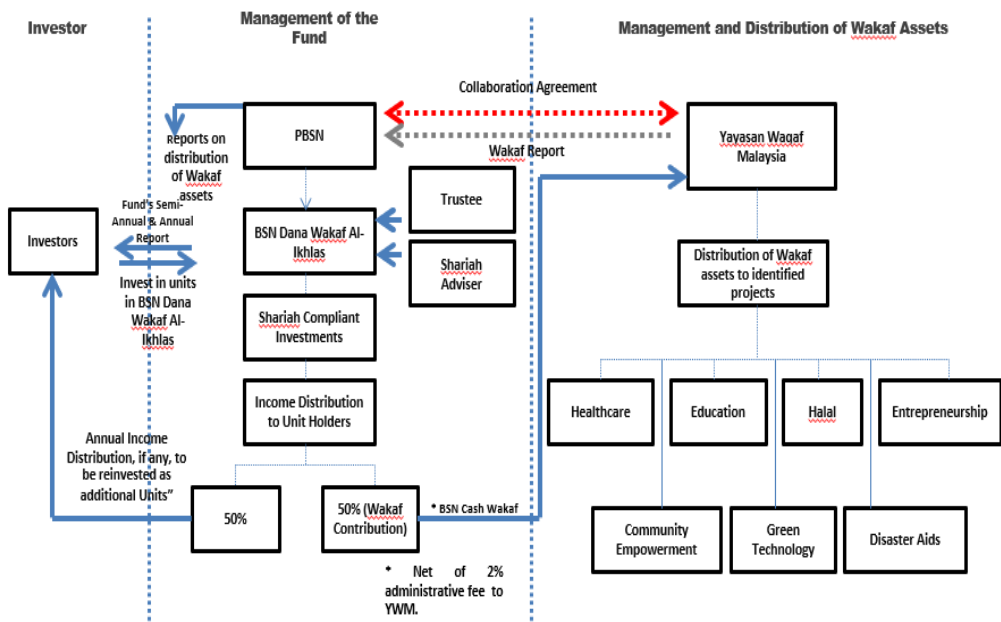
Investor

Management of the Fund

Management and Distribution of Wakaf Assets

Collaboration Agreement

PBSN

Reports on distribution of Wakaf assets

Wakaf Report

Yayasan Waqaf Malaysia

Trustee

Fund's Semi-Annual & Annual Report

Investors

BSN Dana Wakaf Al-Ikhlas

Shariah Adviser

Invest in units in BSN Dana Wakaf Al-Ikhlas

Distribution of Wakaf assets to identified projects

Shariah Compliant Investments

Income Distribution to Unit Holders

Healthcare

Education

Halal

Entrepreneurship

Annual Income Distribution, if any, to be reinvested as additional Units"

50%

50% (Wakaf Contribution)

* BSN Cash Wakaf

Community Empowerment

Green Technology

Disaster Aids

* Net of 2% administrative fee to YWM.